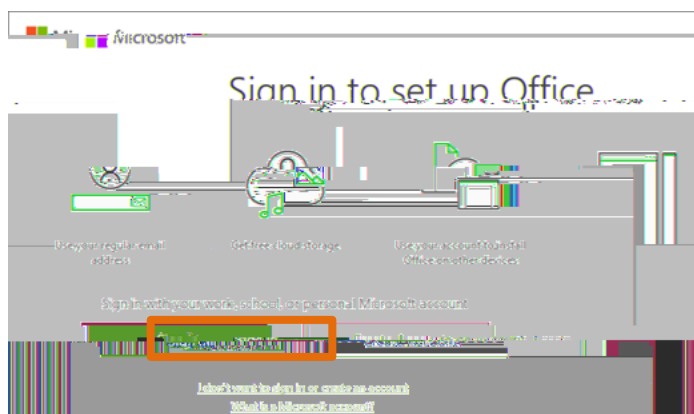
Microsoft

Sign in to set up Office

Use your regular email address

Get free cloud storage

Use your account to install Office on other devices

Sign in with your work, school, or personal Microsoft account

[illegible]

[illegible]

I don't want to sign in or create an account

What is a Microsoft account?